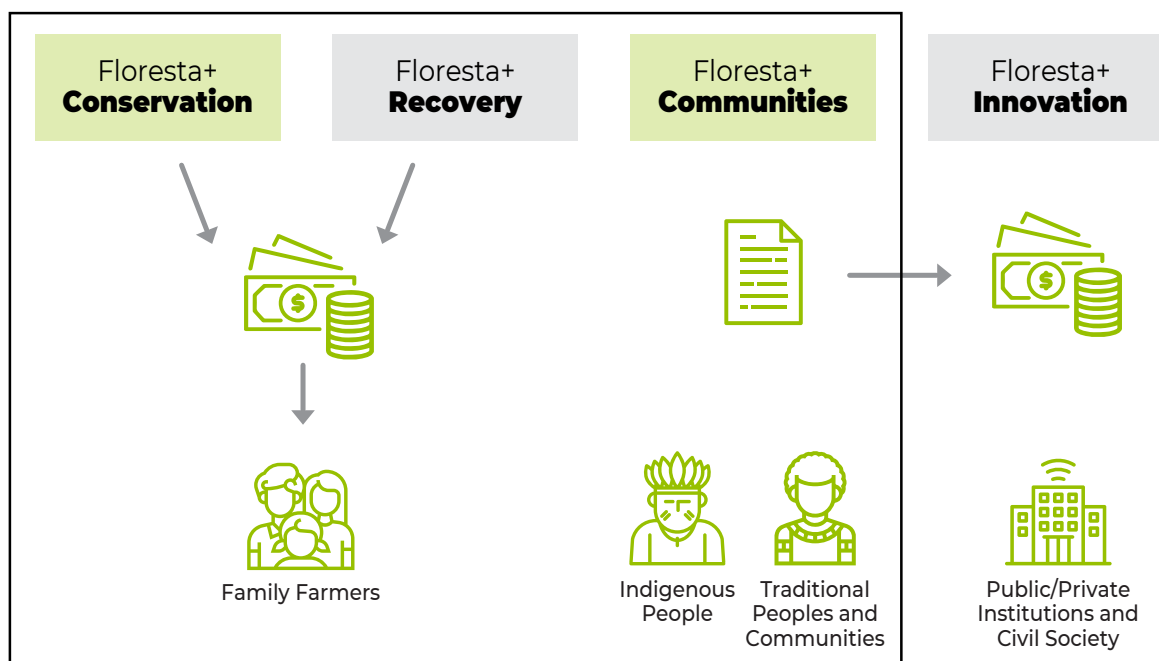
Floresta+
**Conservation**

Floresta+
**Recovery**

Floresta+
**Communities**

Floresta+
**Innovation**

Family Farmers

Indigenous People

Traditional Peoples and Communities

Public/Private Institutions and Civil Society